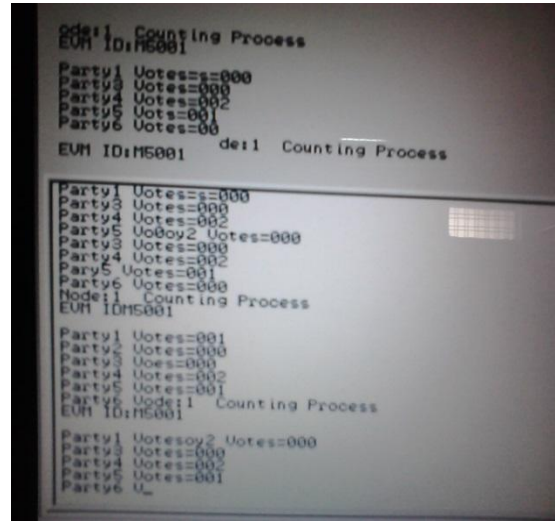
ode:1 Counting Process
EVM ID:M5001

Party1 Votes=s=000
Party3 Votes=000
Party4 Votes=002
Party5 Vots=001
Party6 Votes=00

EVM ID:M5001 de:1 Counting Process

Party1 Votes=s=000
Party3 Votes=000
Party4 Votes=002
Party5 Vo0oy2 Votes=000
Party3 Votes=000
Party4 Votes=002
Pary5 Votes=001
Party6 Votes=000
Mode:1 Counting Process
EVM IDM5001

Party1 Votes=001
Party2 Votes=000
Party3 Voes=000
Party4 Votes=002
Party5 Votes=001
Party6 Vode:1 Counting Process
EVM ID:M5001

Party1 Votesoy2 Votes=000
Party3 Votes=000
Party4 Votes=002
Party5 Votes=001
Party6 V_